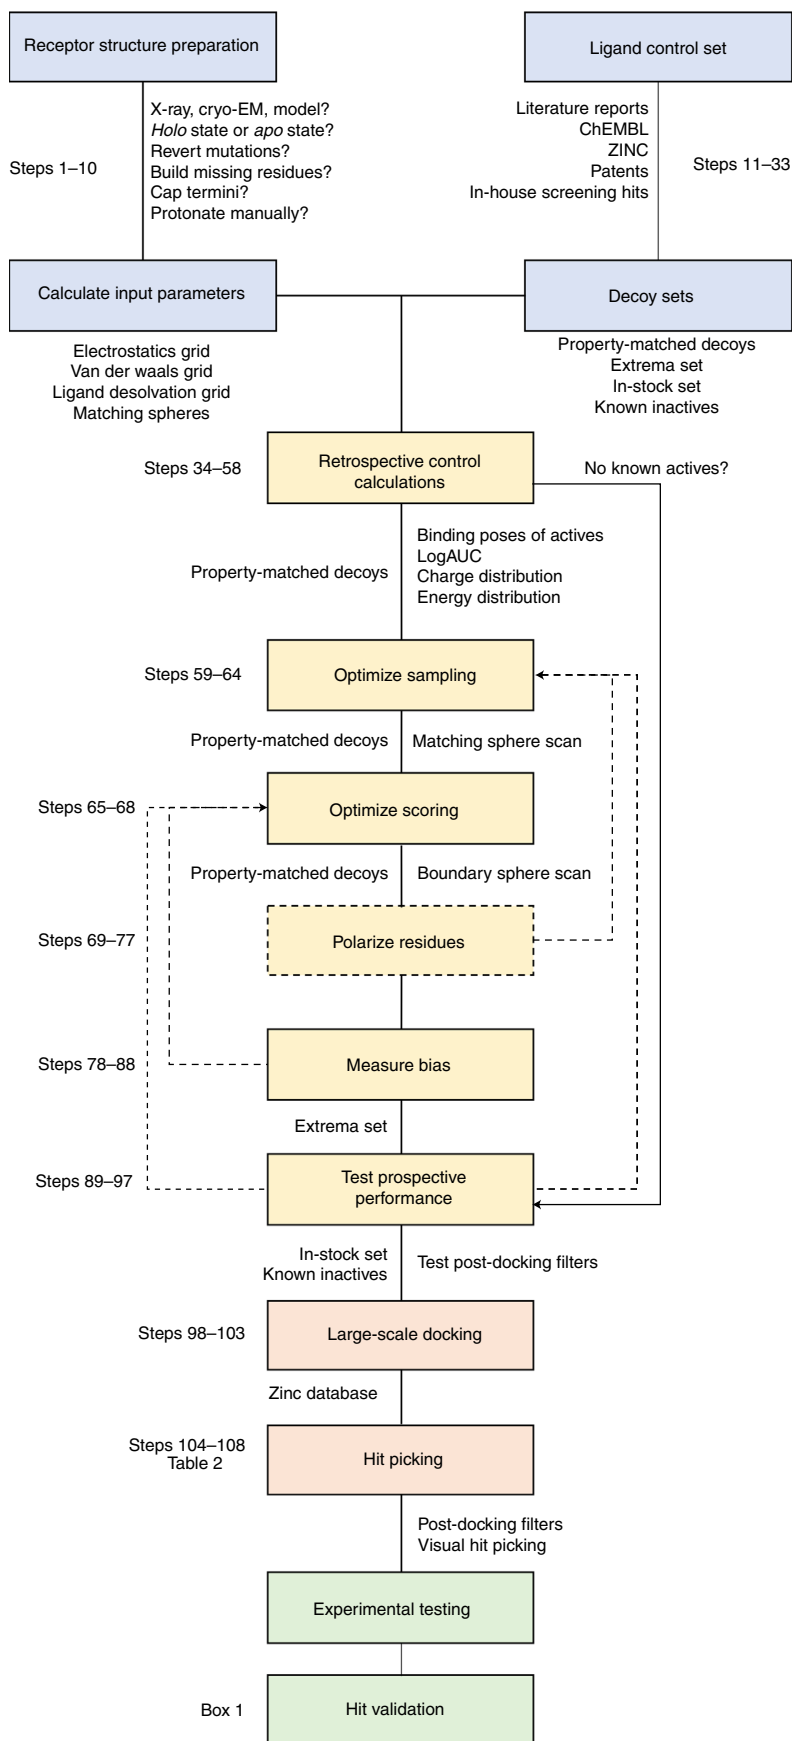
Receptor structure preparation

Ligand control set

X-ray, cryo-EM, model?
Holo state or apo state?
Revert mutations?
Build missing residues?
Cap termini?
Protonate manually?

Steps 1–10

Literature reports
ChEMBL
ZINC
Patents
In-house screening hits

Steps 11–33

Calculate input parameters

Decoy sets

Electrostatics grid
Van der waals grid
Ligand desolvation grid
Matching spheres

Property-matched decoys
Extrema set
In-stock set
Known inactives

Steps 34–58

Retrospective control calculations

No known actives?

Property-matched decoys

Binding poses of actives
LogAUC
Charge distribution
Energy distribution

Steps 59–64

Optimize sampling

Property-matched decoys

Matching sphere scan

Steps 65–68

Optimize scoring

Property-matched decoys

Boundary sphere scan

Steps 69–77

Polarize residues

Steps 78–88

Measure bias

Extrema set

Steps 89–97

Test prospective performance

In-stock set
Known inactives

Test post-docking filters

Steps 98–103

Large-scale docking

Zinc database

Steps 104–108
Table 2

Hit picking

Post-docking filters
Visual hit picking

Experimental testing

Box 1

Hit validation